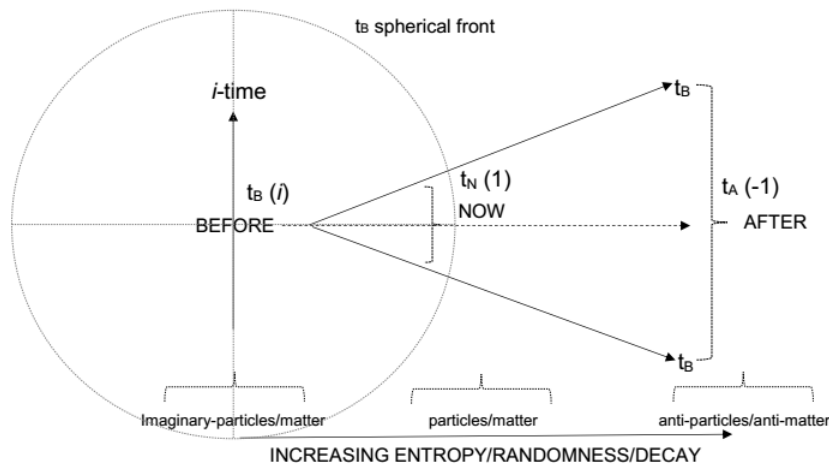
$t_B$ spherical front

$i$-time

$t_B$

$t_B$ ($i$)

$t_N$ (1)

NOW

BEFORE

$t_A$ (-1)

AFTER

$t_B$

Imaginary-particles/matter

particles/matter

anti-particles/anti-matter

INCREASING ENTROPY/RANDOMNESS/DECAY